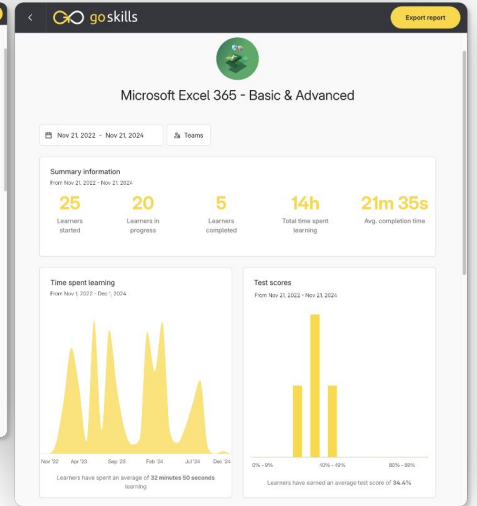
goskills

Export report

Microsoft Excel 365 - Basic & Advanced

Nov 21, 2022 - Nov 21, 2024

Teams

Summary information

From Nov 21, 2022 - Nov 21, 2024

25
Learners started

20
Learners in progress

5
Learners completed

14h
Total time spent learning

21m 35s
Avg. completion time

Time spent learning

From Nov 1, 2022 - Dec 1, 2024

Nov '22 Apr '23 Sep '23 Feb '24 Jul '24 Dec '24

Learners have spent an average of **32 minutes 50 seconds** learning

Test scores

From Nov 21, 2022 - Nov 21, 2024

0% - 9% 40% - 49% 80% - 89%

Learners have earned an average test score of **34.4%**